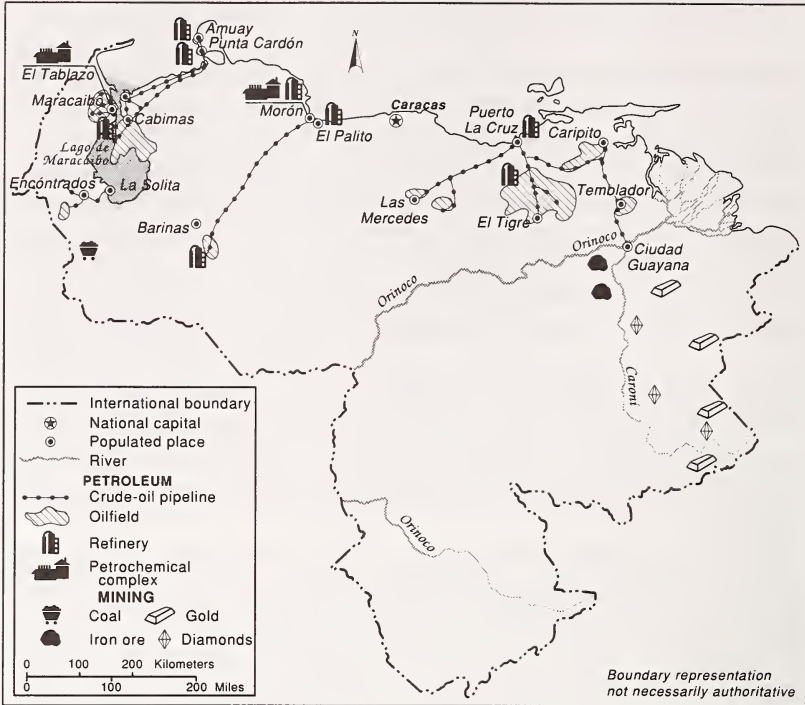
N

Amuay
Punta Cardón
El Tablazo
Maracaibo
Cabimas
Lago de Maracaibo
Encóntrados
La Solita
Morón
El Palito
Caracas
Puerto La Cruz
Caripito
Barinas
Las Mercedes
El Tigre
Temblador
Orinoco
Ciudad Guayana
Orinoco
Caroní
Orinoco

International boundary
National capital
Populated place
River
PETROLEUM
Crude-oil pipeline
Oilfield
Refinery
Petrochemical complex
MINING
Coal
Gold
Iron ore
Diamonds

0 100 200 Kilometers
0 100 200 Miles

Boundary representation not necessarily authoritative